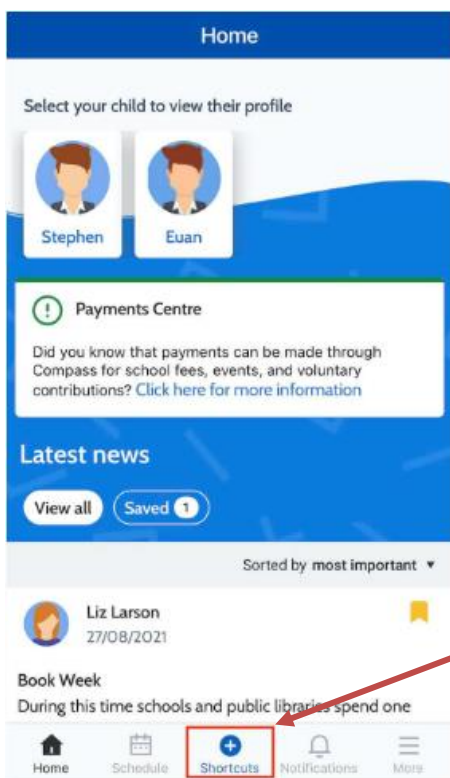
Home

Select your child to view their profile

Stephen

Euan

Payments Centre

Did you know that payments can be made through Compass for school fees, events, and voluntary contributions? Click here for more information

Latest news

View all

Saved 1

Sorted by most important ▾

Liz Larson
27/08/2021

Book Week
During this time schools and public libraries spend one

Home
Schedule
Shortcuts
Notifications
More